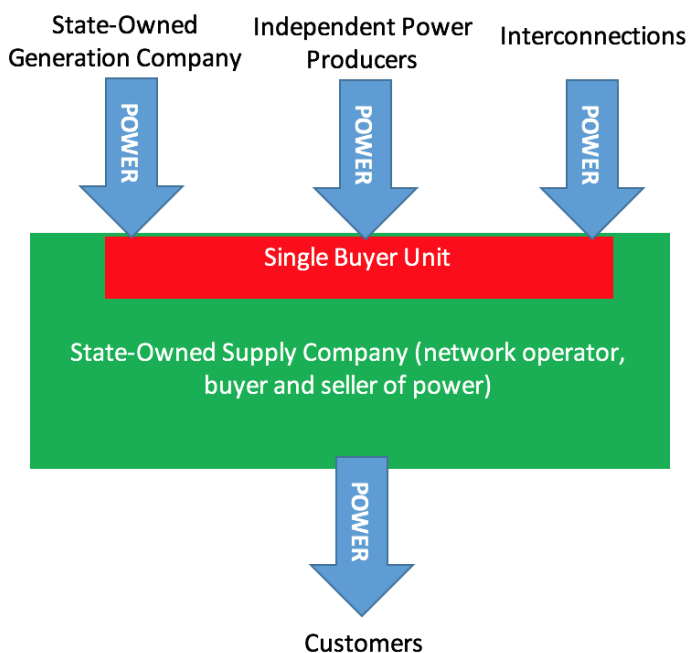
State-Owned Generation Company

Independent Power Producers

Interconnections

POWER

POWER

POWER

Single Buyer Unit

State-Owned Supply Company (network operator, buyer and seller of power)

POWER

Customers